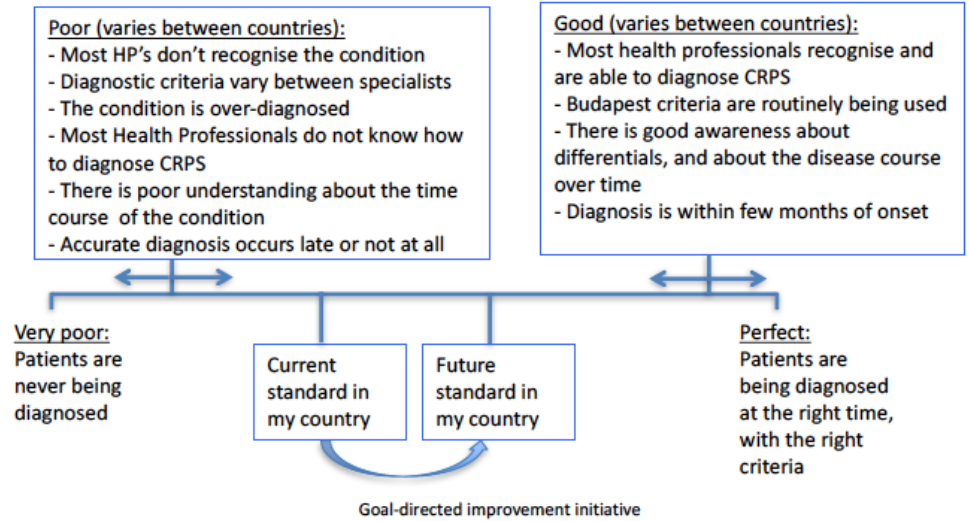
Poor (varies between countries):
- Most HP's don't recognise the condition
- Diagnostic criteria vary between specialists
- The condition is over-diagnosed
- Most Health Professionals do not know how to diagnose CRPS
- There is poor understanding about the time course of the condition
- Accurate diagnosis occurs late or not at all

Good (varies between countries):
- Most health professionals recognise and are able to diagnose CRPS
- Budapest criteria are routinely being used
- There is good awareness about differentials, and about the disease course over time
- Diagnosis is within few months of onset

Very poor:
Patients are never being diagnosed

Current standard in my country

Future standard in my country

Perfect:
Patients are being diagnosed at the right time, with the right criteria

Goal-directed improvement initiative